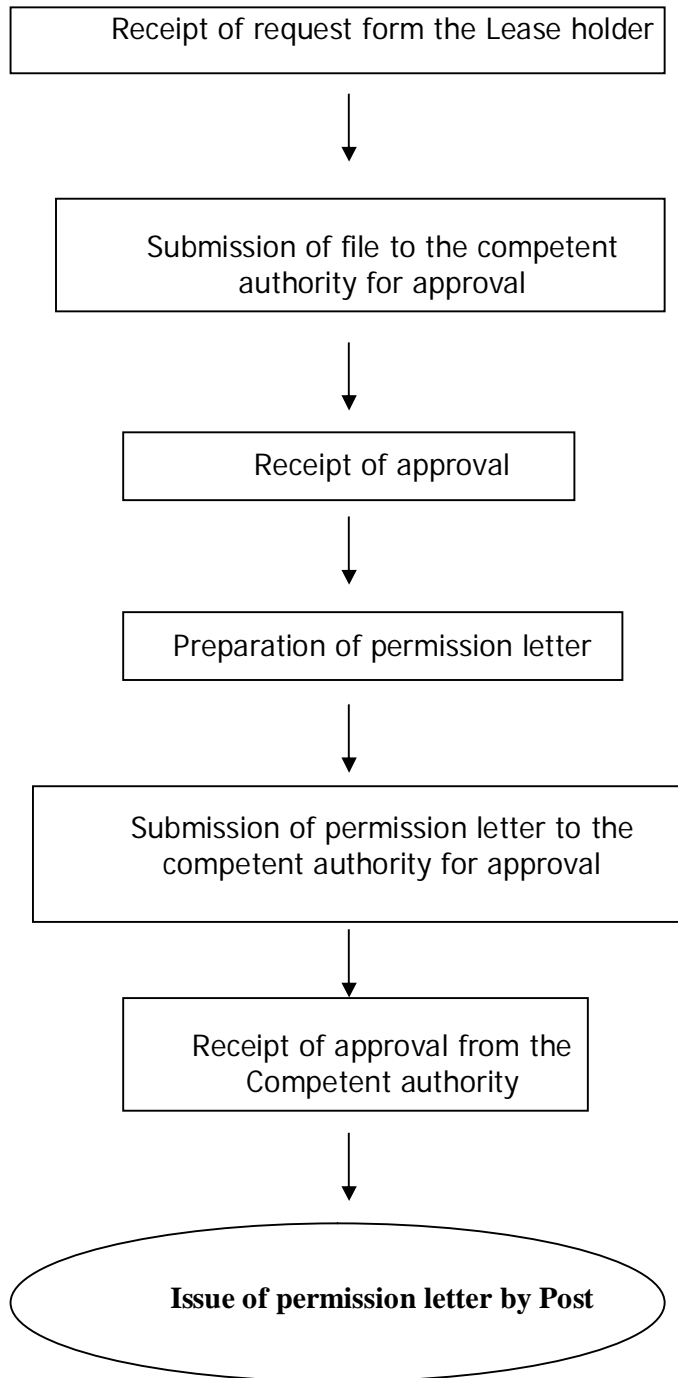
Receipt of request form the Lease holder

Submission of file to the competent authority for approval

Receipt of approval

Preparation of permission letter

Submission of permission letter to the competent authority for approval

Receipt of approval from the Competent authority

**Issue of permission letter by Post**